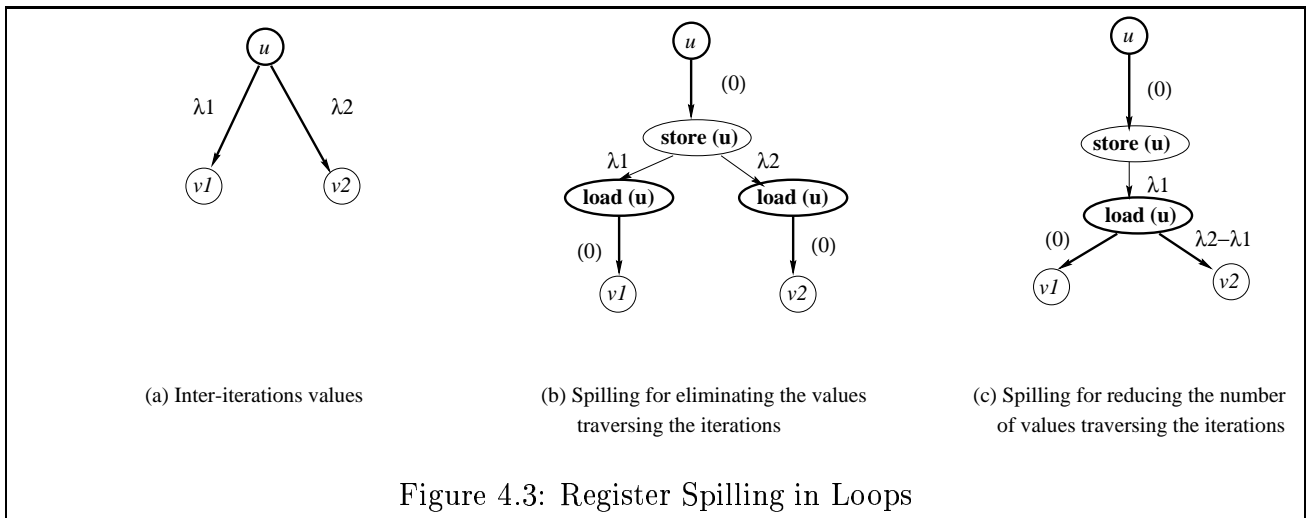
$u$

$\lambda 1$

$\lambda 2$

$v1$

$v2$

(a) Inter-iterations values

$u$

(0)

store (u)

$\lambda 1$

$\lambda 2$

load (u)

load (u)

(0)

(0)

$v1$

$v2$

(b) Spilling for eliminating the values traversing the iterations

$u$

(0)

store (u)

$\lambda 1$

load (u)

(0)

$\lambda 2 - \lambda 1$

$v1$

$v2$

(c) Spilling for reducing the number of values traversing the iterations

Figure 4.3: Register Spilling in Loops